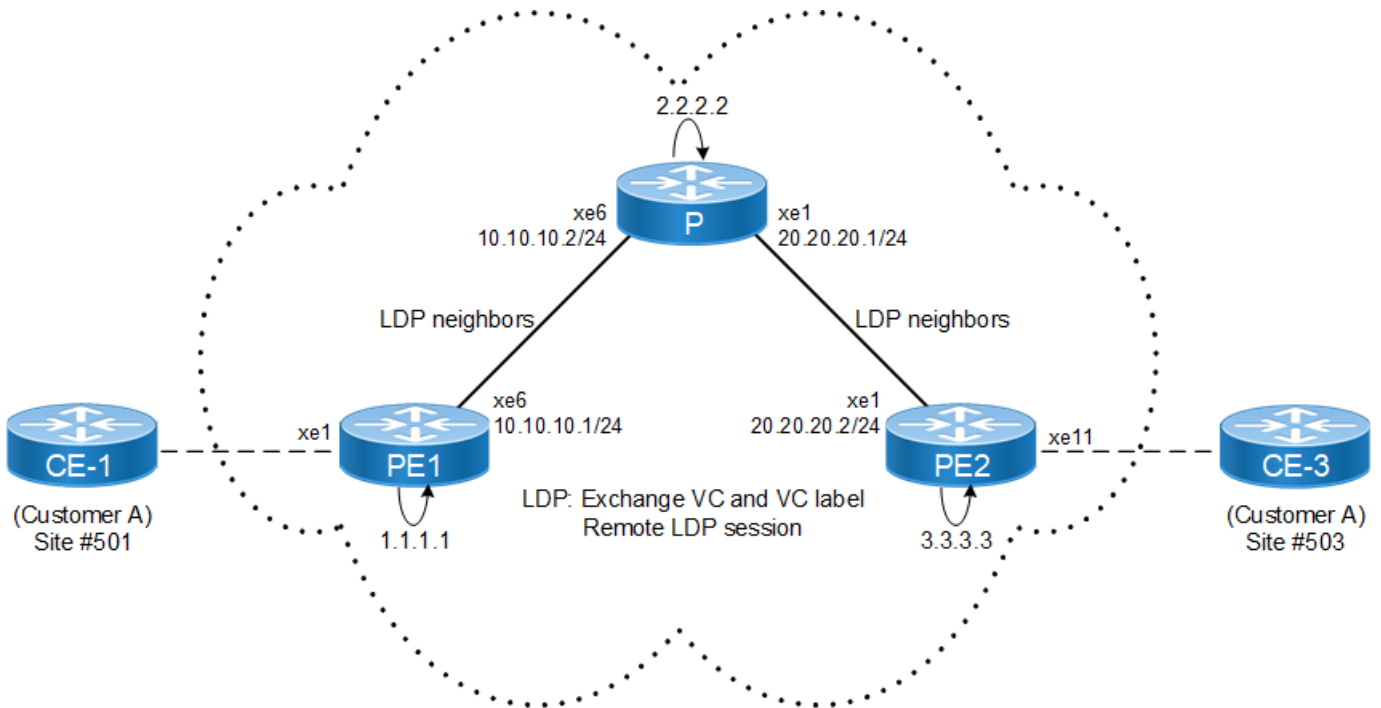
2.2.2.2

xe6
10.10.10.2/24

P

xe1
20.20.20.1/24

LDP neighbors

LDP neighbors

CE-1

(Customer A)
Site #501

xe1

PE1

xe6
10.10.10.1/24

1.1.1.1

LDP: Exchange VC and VC label
Remote LDP session

xe1
20.20.20.2/24

PE2

3.3.3.3

xe11

CE-3

(Customer A)
Site #503